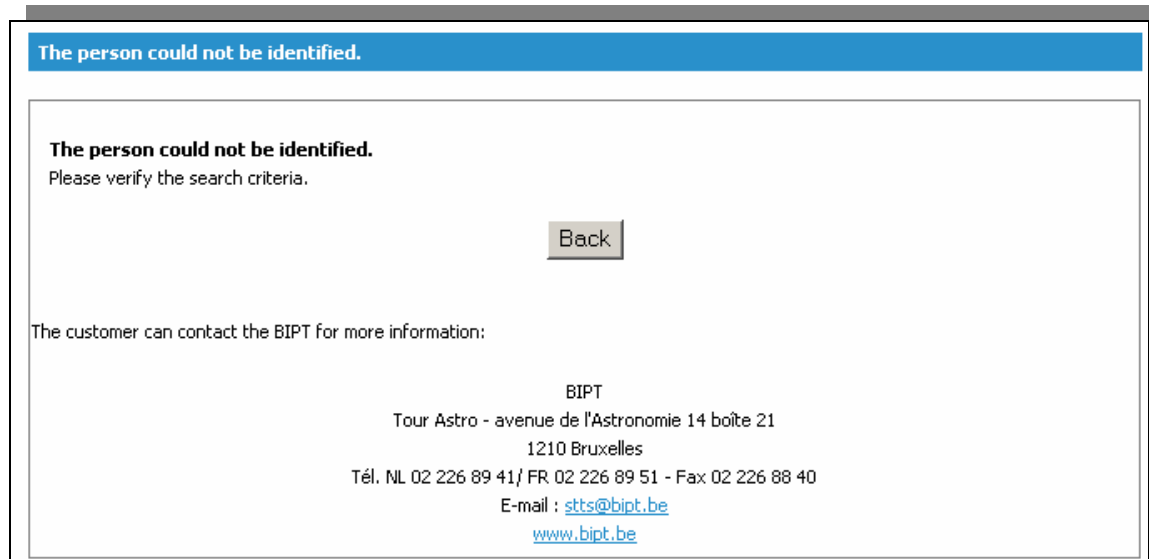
The person could not be identified.

The person could not be identified.
Please verify the search criteria.

Back

The customer can contact the BIPT for more information:

BIPT
Tour Astro - avenue de l'Astronomie 14 boîte 21
1210 Bruxelles
Tél. NL 02 226 89 41/ FR 02 226 89 51 - Fax 02 226 88 40
E-mail : stts@bipt.be
www.bipt.be